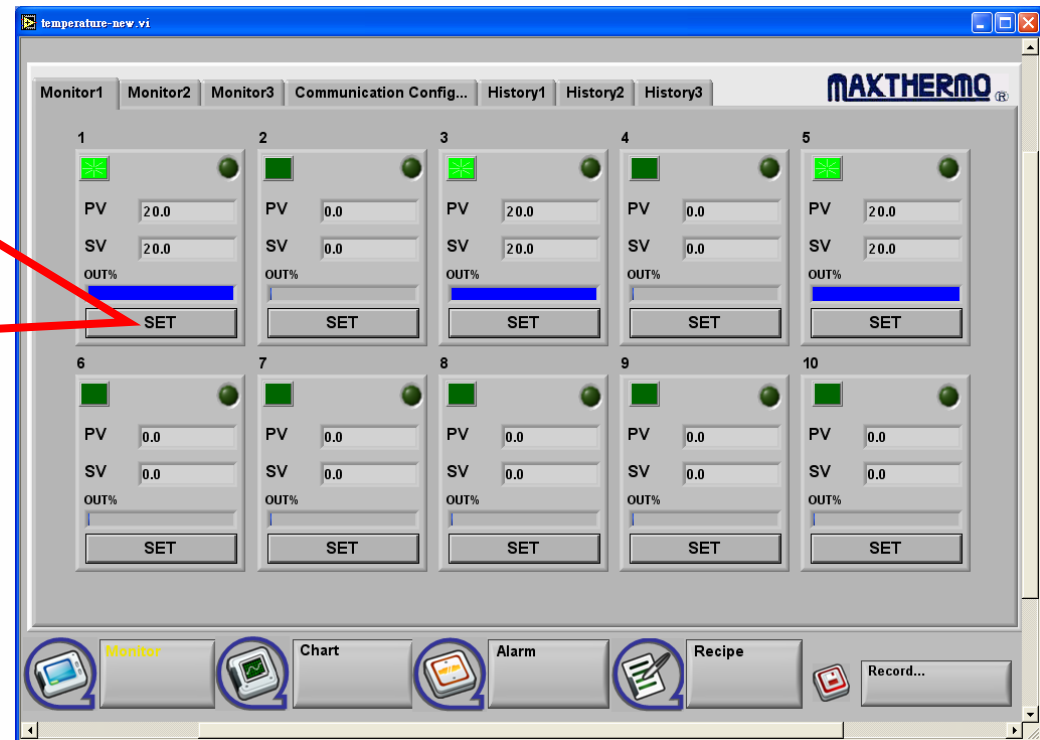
temperature-new.vi

Monitor1 | Monitor2 | Monitor3 | Communication Config... | History1 | History2 | History3

MAXTHERMO®

1
PV 20.0
SV 20.0
OUT%
SET

2
PV 0.0
SV 0.0
OUT%
SET

3
PV 20.0
SV 20.0
OUT%
SET

4
PV 0.0
SV 0.0
OUT%
SET

5
PV 20.0
SV 20.0
OUT%
SET

6
PV 0.0
SV 0.0
OUT%
SET

7
PV 0.0
SV 0.0
OUT%
SET

8
PV 0.0
SV 0.0
OUT%
SET

9
PV 0.0
SV 0.0
OUT%
SET

10
PV 0.0
SV 0.0
OUT%
SET

Monitor
Chart
Alarm
Recipe
Record...